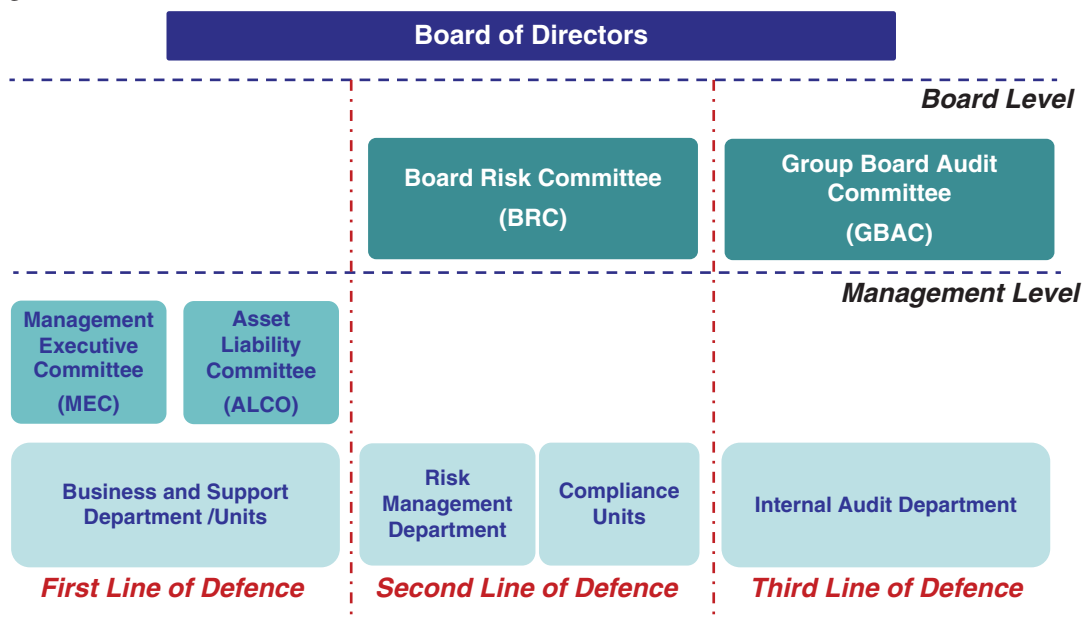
Board of Directors

Board Level

Board Risk Committee (BRC)

Group Board Audit Committee (GBAC)

Management Level

Management Executive Committee (MEC)

Asset Liability Committee (ALCO)

Business and Support Department /Units

Risk Management Department

Compliance Units

Internal Audit Department

First Line of Defence

Second Line of Defence

Third Line of Defence